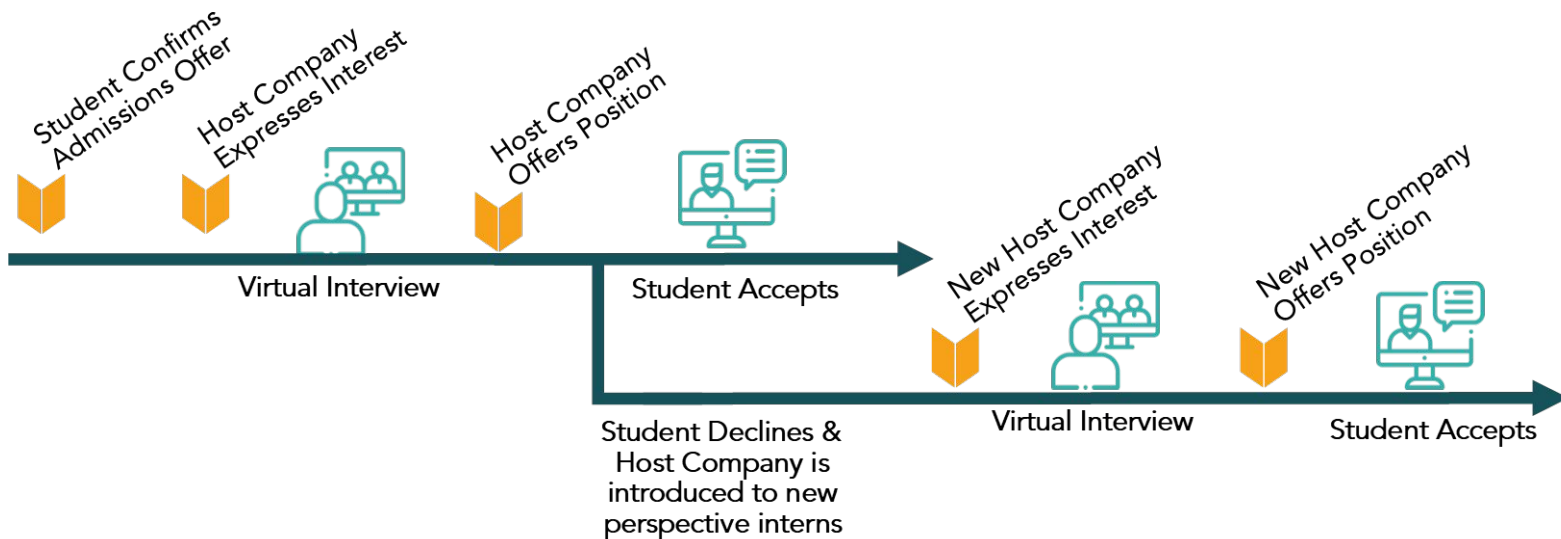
Student Confirms Admissions Offer

Host Company Expresses Interest

Virtual Interview

Host Company Offers Position

Student Accepts

Student Declines & Host Company is introduced to new perspective interns

New Host Company Expresses Interest

Virtual Interview

New Host Company Offers Position

Student Accepts